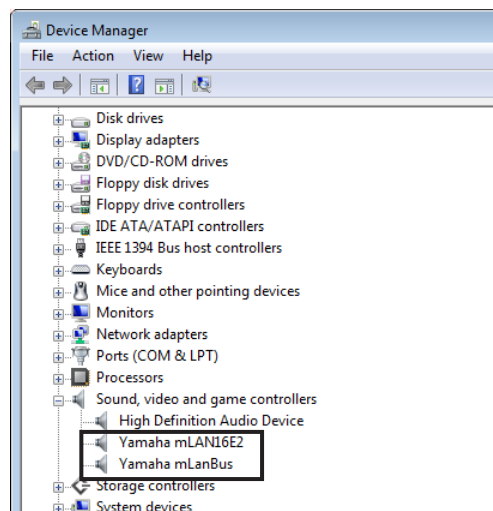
Device Manager

File Action View Help

Disk drives
Display adapters
DVD/CD-ROM drives
Floppy disk drives
Floppy drive controllers
IDE ATA/ATAPI controllers
IEEE 1394 Bus host controllers
Keyboards
Mice and other pointing devices
Monitors
Network adapters
Ports (COM & LPT)
Processors
Sound, video and game controllers
High Definition Audio Device
Yamaha mLAN16E2
Yamaha mLanBus
Storage controllers
System devices